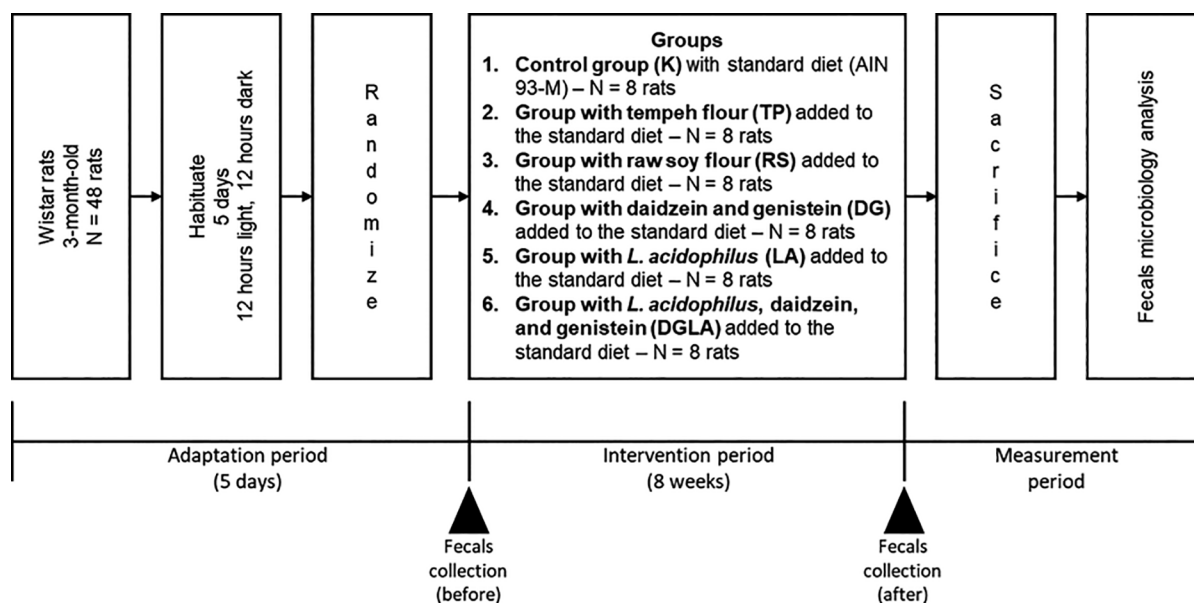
Wistar rats
3-month-old
N = 48 rats

Habituate
5 days
12 hours light, 12 hours dark

Randomize

Groups
1. **Control group (K)** with standard diet (AIN 93-M) – N = 8 rats
2. **Group with tempeh flour (TP)** added to the standard diet – N = 8 rats
3. **Group with raw soy flour (RS)** added to the standard diet – N = 8 rats
4. **Group with daidzein and genistein (DG)** added to the standard diet – N = 8 rats
5. **Group with *L. acidophilus*** **(LA)** added to the standard diet – N = 8 rats
6. **Group with *L. acidophilus*, daidzein, and genistein (DGLA)** added to the standard diet – N = 8 rats

Sacrifice

Fecals microbiology analysis

Adaptation period
(5 days)

Intervention period
(8 weeks)

Measurement
period

Fecals
collection
(before)

Fecals
collection
(after)